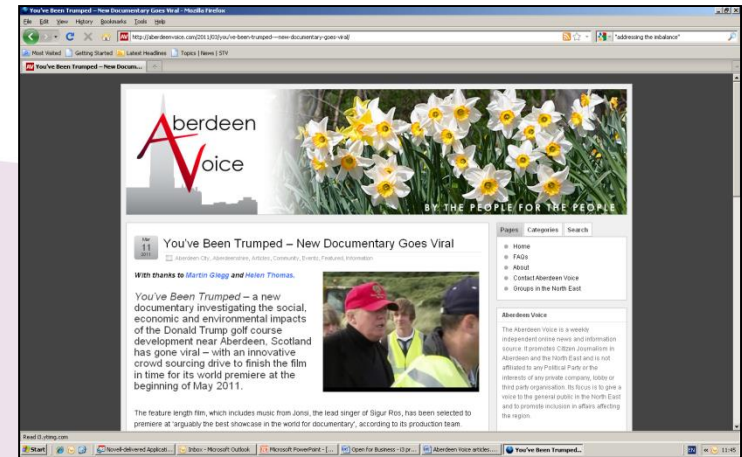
You've Been Trumped – New Documentary Goes Viral - Mozilla Firefox

File Edit View History Bookmarks Tools Help

http://aberdeenvoice.com/2011/03/you've-been-trumped---new-documentary-goes-viral/

"addressing the imbalance"

Most Visited Getting Started Latest Headlines Topics | News | STV

You've Been Trumped – New Docum...

Aberdeen Voice

BY THE PEOPLE FOR THE PEOPLE

Mar 11 2011

You've Been Trumped – New Documentary Goes Viral

Aberdeen City, Aberdeenshire, Articles, Community, Events, Featured, Information

With thanks to Martin Glegg and Helen Thomas.

You've Been Trumped – a new documentary investigating the social, economic and environmental impacts of the Donald Trump golf course development near Aberdeen, Scotland has gone viral – with an innovative crowd sourcing drive to finish the film in time for its world premiere at the beginning of May 2011.

The feature length film, which includes music from Jonsi, the lead singer of Sigur Ros, has been selected to premiere at 'arguably the best showcase in the world for documentary', according to its production team.

Pages Categories Search

Home
FAQs
About
Contact Aberdeen Voice
Groups in the North East

Aberdeen Voice

The Aberdeen Voice is a weekly independent online news and information source. It promotes Citizen Journalism in Aberdeen and the North East and is not affiliated to any Political Party or the interests of any private company, lobby or third party organisation. Its focus is to give a voice to the general public in the North East and to promote inclusion in affairs affecting the region.

Read i1.ytimg.com

Start Novell-delivered Applicati... Inbox - Microsoft Outlook Microsoft PowerPoint - [... Open For Business - (3 pr... Aberdeen Voice articles... You've Been Trumped... 11:45